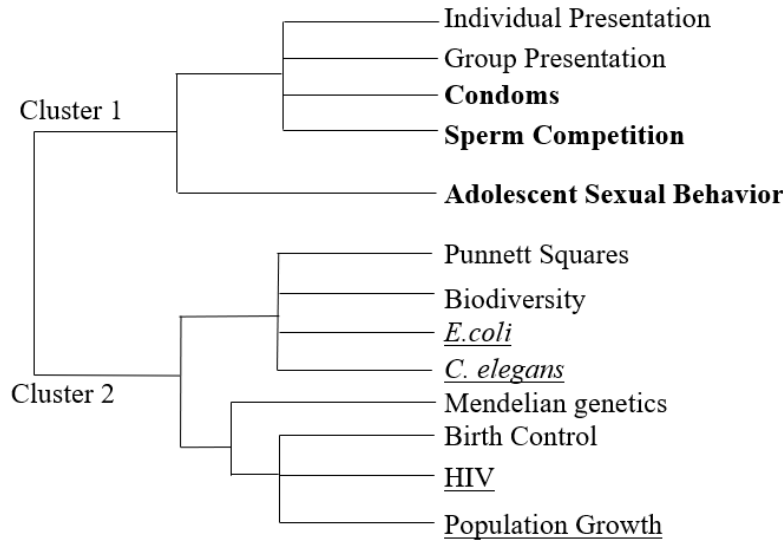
Cluster 1

Individual Presentation
Group Presentation
**Condoms**
**Sperm Competition**
**Adolescent Sexual Behavior**

Cluster 2

Punnett Squares
Biodiversity
E.coli
C. elegans
Mendelian genetics
Birth Control
HIV
Population Growth